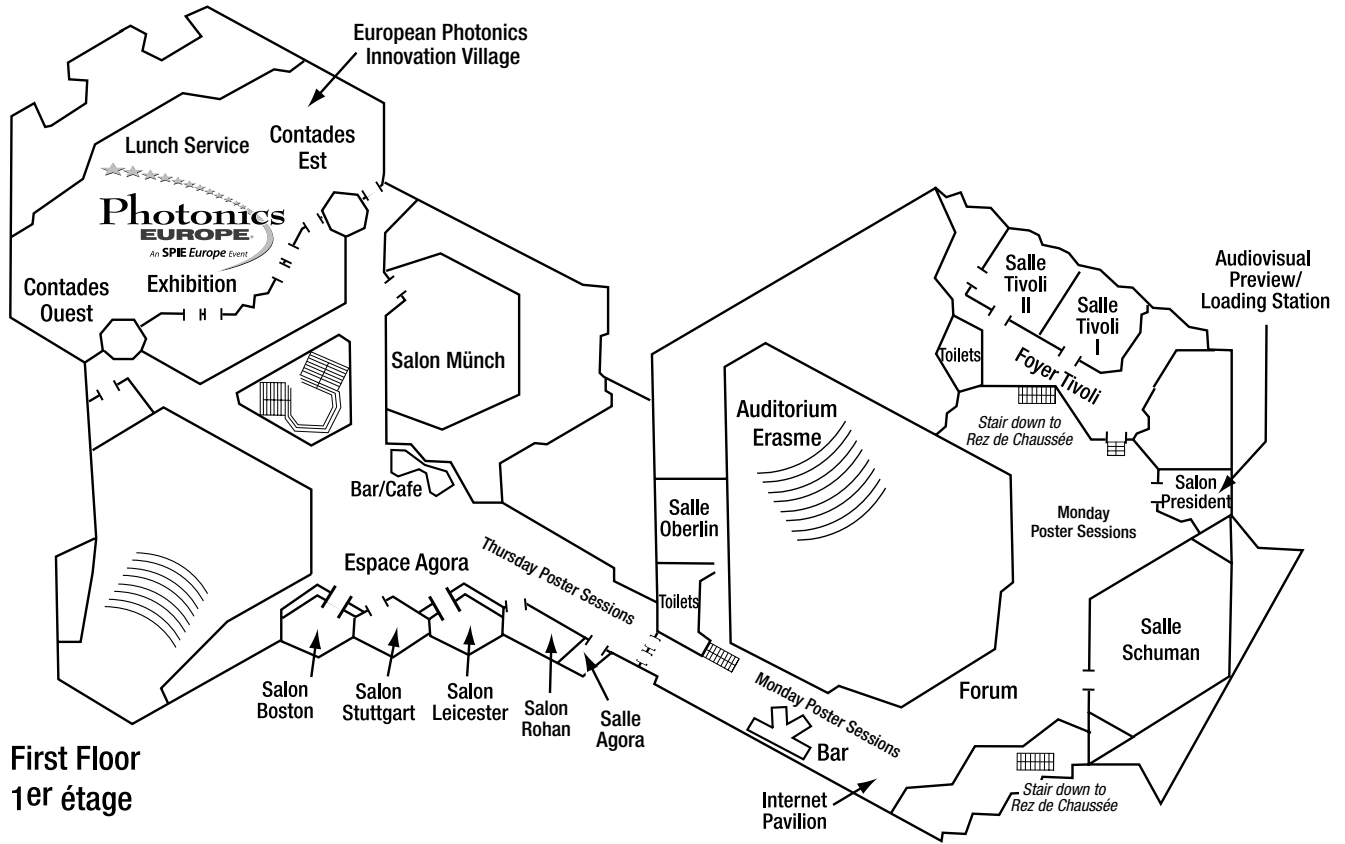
European Photonics Innovation Village

Lunch Service

Contades Est

Photonics EUROPE

An SPIE Europe Event

Exhibition

Contades Ouest

Salon Münch

Salle Tivoli II

Salle Tivoli I

Audiovisual Preview/ Loading Station

Toilets

Foyer Tivoli

Auditorium Erasme

Stair down to Rez de Chaussée

Bar/Cafe

Salon President

Monday Poster Sessions

Salle Oberlin

Espace Agora

Thursday Poster Sessions

Toilets

Salle Schuman

Forum

Salon Boston

Salon Stuttgart

Salon Leicester

Salon Rohan

Salle Agora

Monday Poster Sessions

Bar

Internet Pavilion

Stair down to Rez de Chaussée

First Floor
1er étage